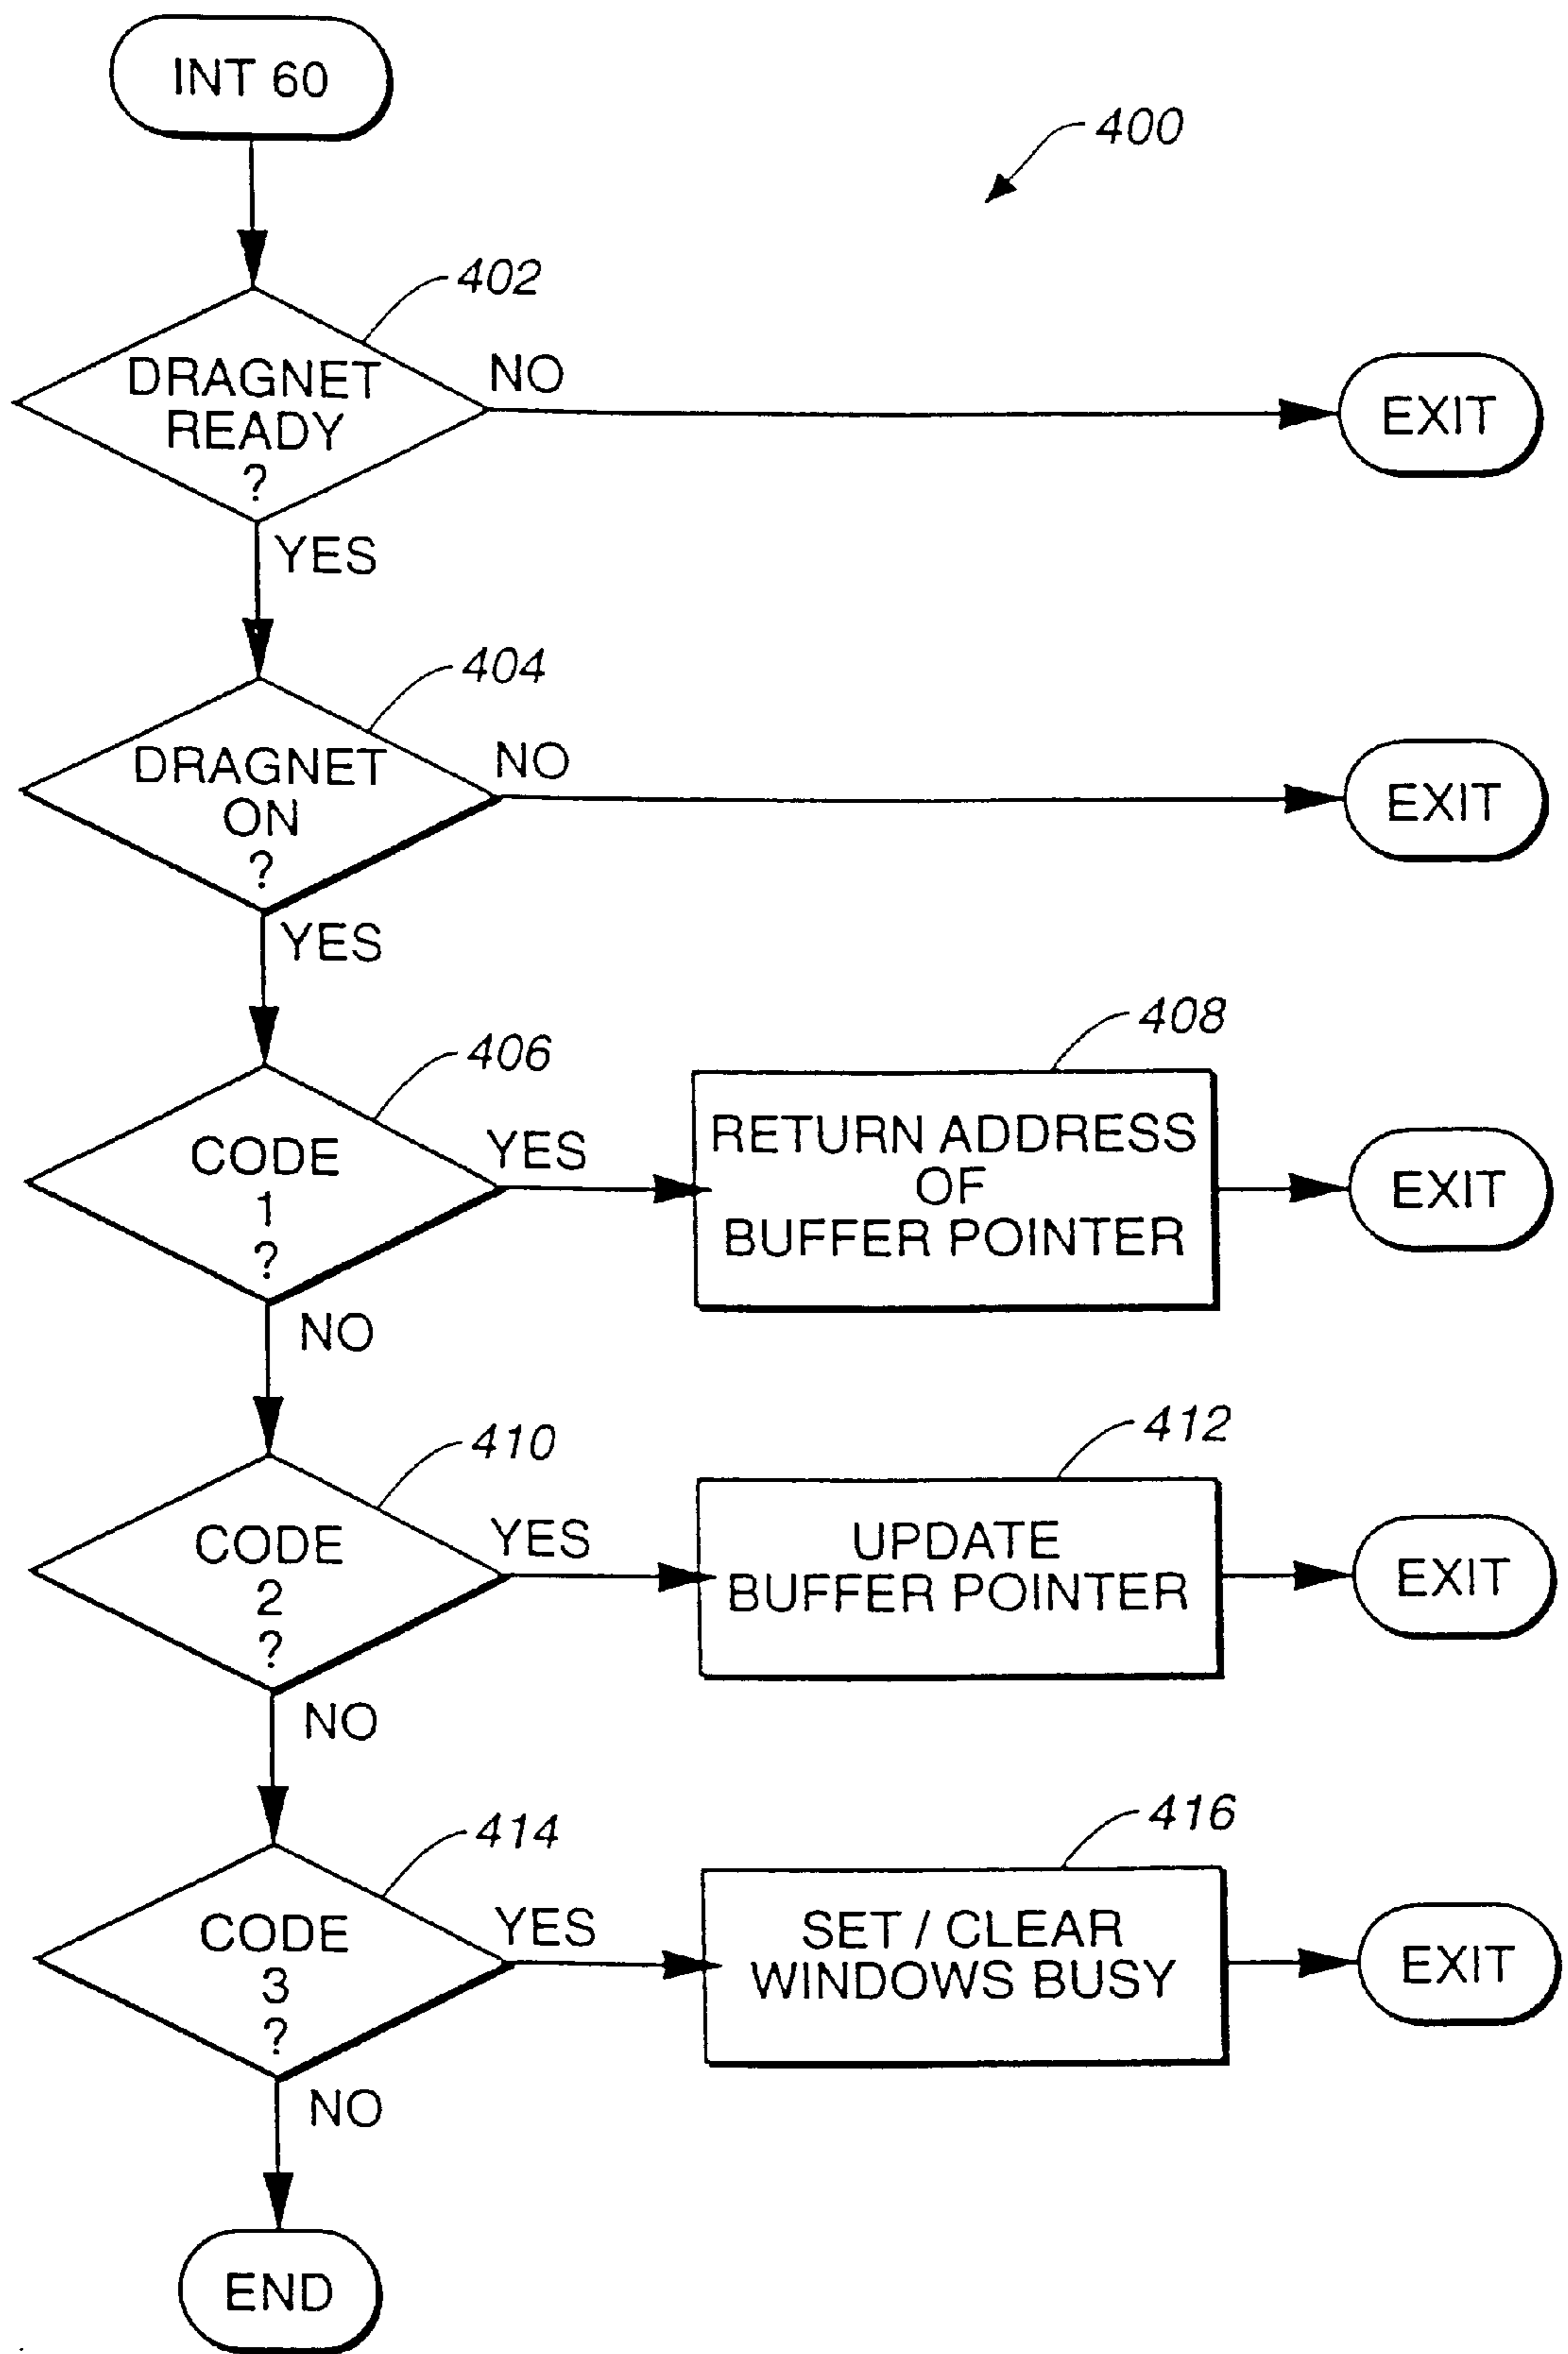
INT 60

400

402

DRAGNET READY ?

NO

EXIT

YES

404

DRAGNET ON ?

NO

EXIT

YES

406

CODE 1 ?

YES

408

RETURN ADDRESS OF BUFFER POINTER

EXIT

NO

410

CODE 2 ?

YES

412

UPDATE BUFFER POINTER

EXIT

NO

414

CODE 3 ?

YES

416

SET / CLEAR WINDOWS BUSY

EXIT

NO

END